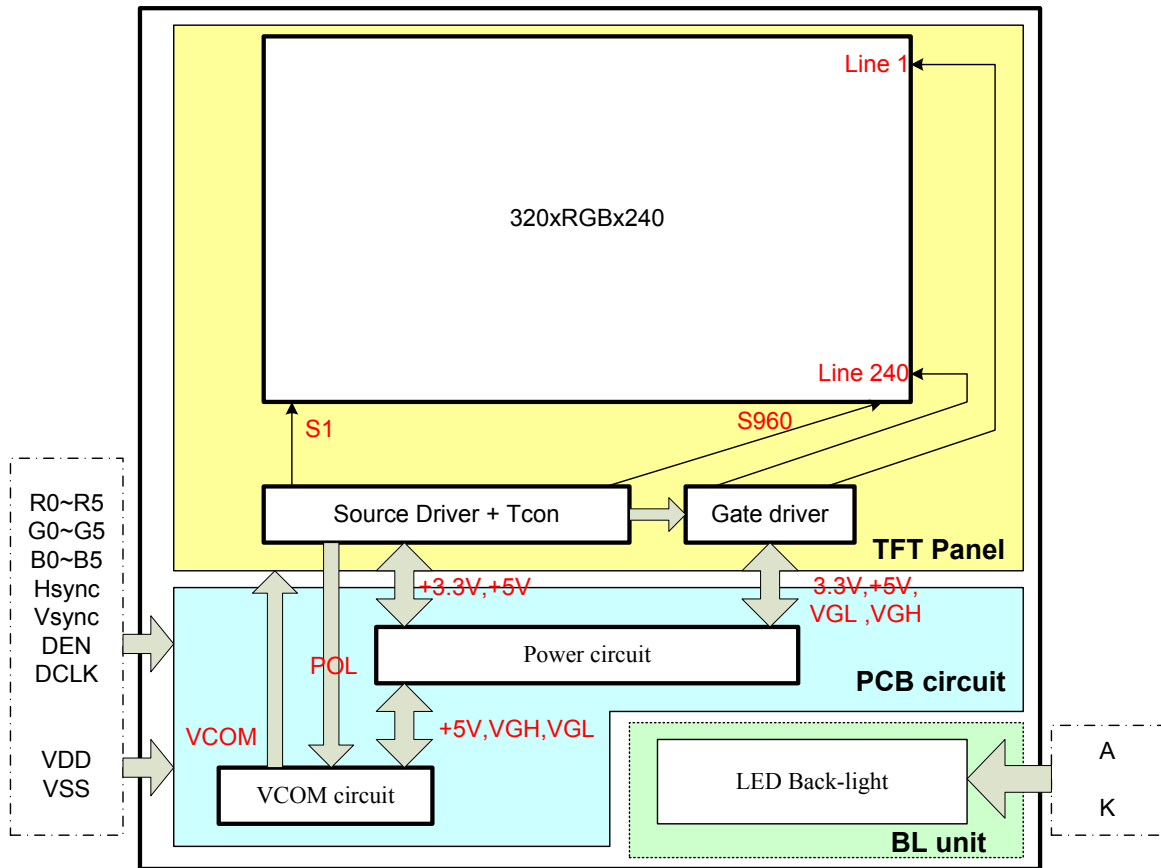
Line 1

320xRGBx240

Line 240

S1

S960

R0~R5
G0~G5
B0~B5
Hsync
Vsync
DEN
DCLK

Source Driver + Tcon

Gate driver

TFT Panel

+3.3V,+5V

3.3V,+5V,
VGL ,VGH

Power circuit

POL

PCB circuit

VCOM

+5V,VGH,VGL

VDD
VSS

VCOM circuit

LED Back-light

A

K

BL unit